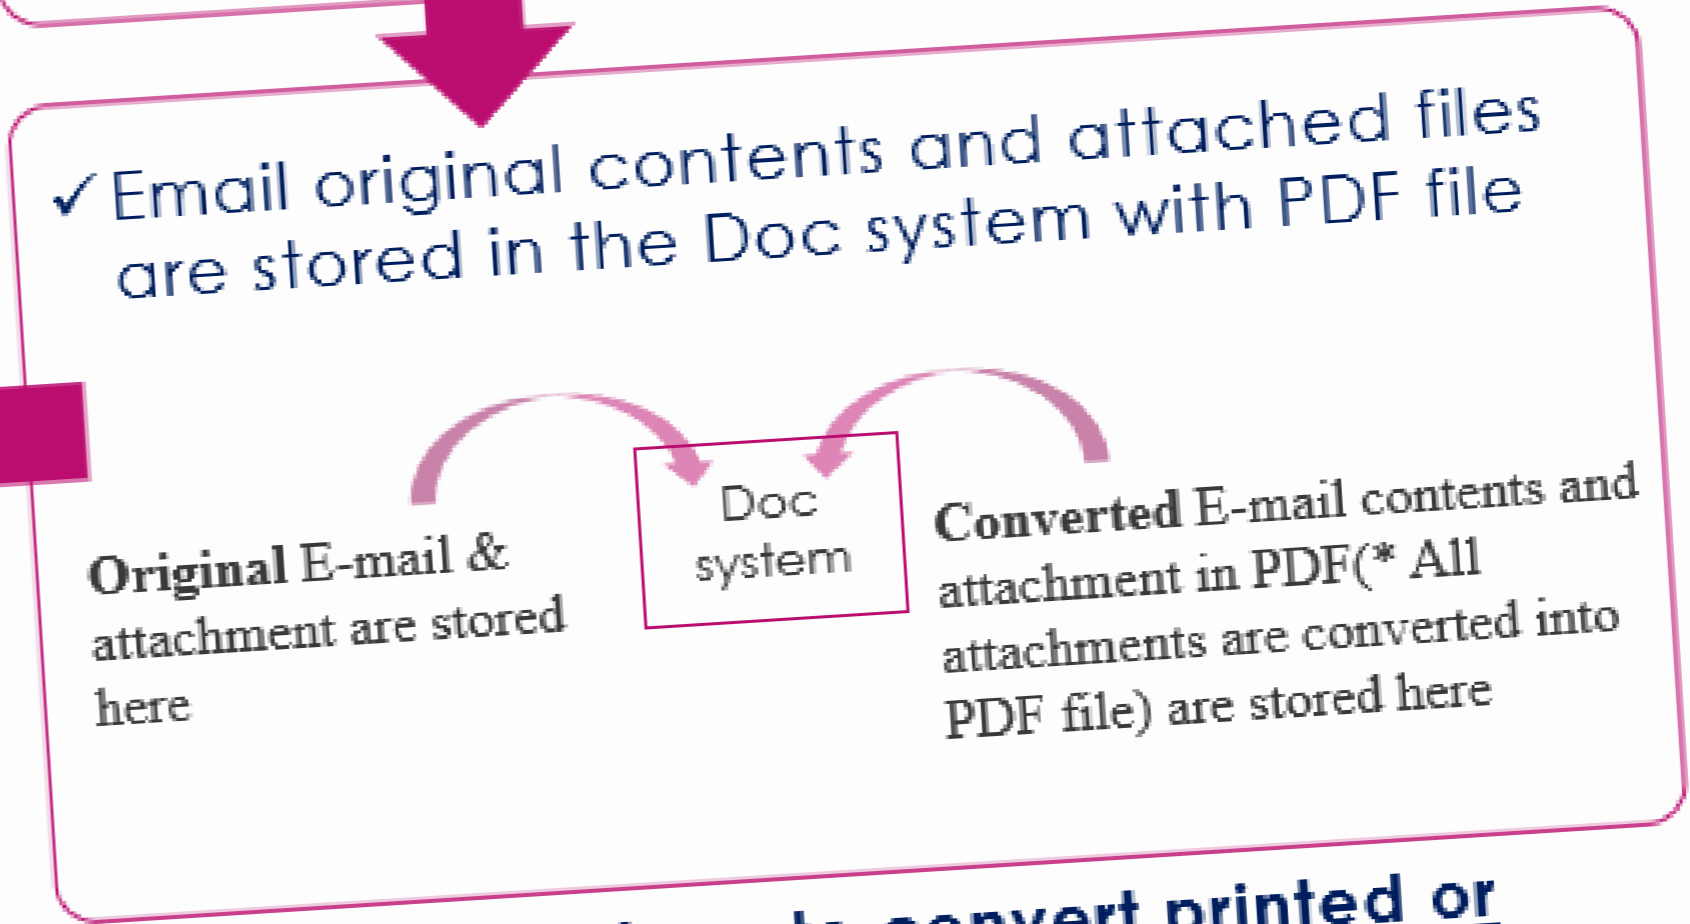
✓ Email original contents and attached files are stored in the Doc system with PDF file

Original E-mail & attachment are stored here

Doc system

Converted E-mail contents and attachment in PDF(* All attachments are converted into PDF file) are stored here

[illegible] convert printed or